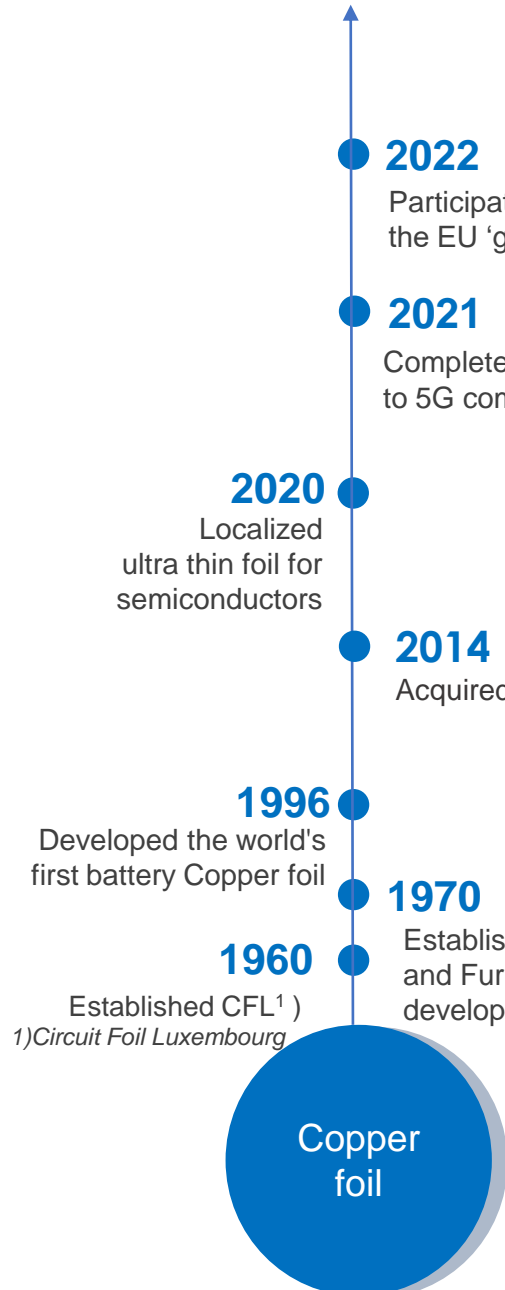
2022
Participat
the EU ‘g

2021
Complete
to 5G com

2020
Localized ultra thin foil for semiconductors

2014
Acquired

1996
Developed the world's first battery Copper foil

1970
Establis
and Fur
develop

1960
Established CFL$^1$ )
1)Circuit Foil Luxembourg

Copper foil